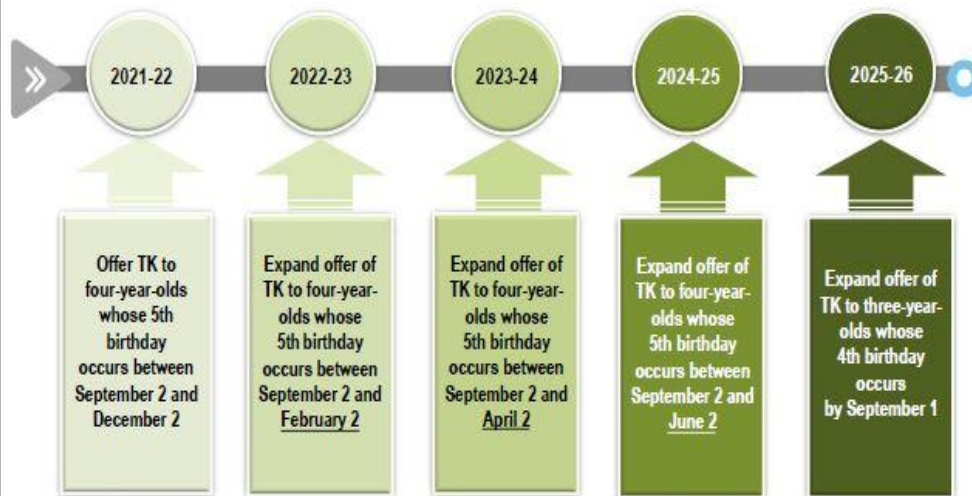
2021-22

2022-23

2023-24

2024-25

2025-26

Offer TK to four-year-olds whose 5th birthday occurs between September 2 and December 2

Expand offer of TK to four-year-olds whose 5th birthday occurs between September 2 and February 2

Expand offer of TK to four-year-olds whose 5th birthday occurs between September 2 and April 2

Expand offer of TK to four-year-olds whose 5th birthday occurs between September 2 and June 2

Expand offer of TK to three-year-olds whose 4th birthday occurs by September 1